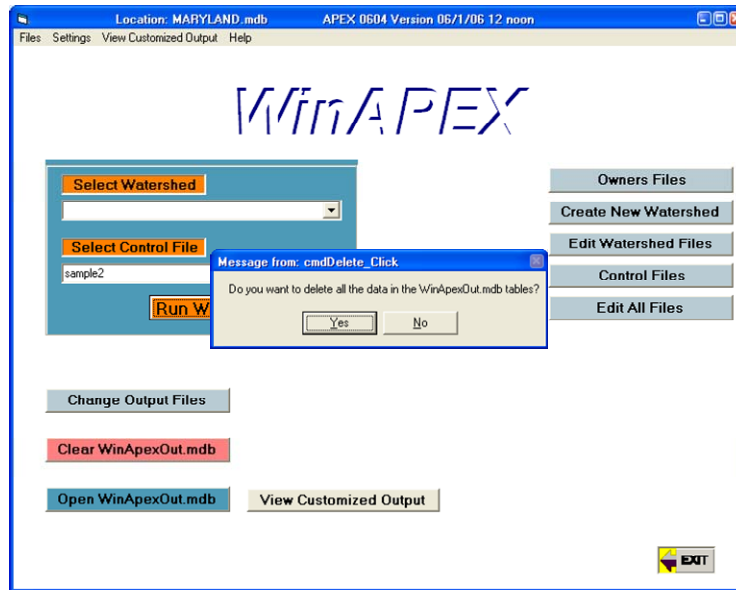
Location: MARYLAND.mdb APEX 0604 Version 06/1/06 12 noon

Files Settings View Customized Output Help

WinAPEX

Select Watershed

Select Control File

sample2

Run W

Owners Files

Create New Watershed

Edit Watershed Files

Control Files

Edit All Files

Message from: cmdDelete_Click

Do you want to delete all the data in the WinApexOut.mdb tables?

Yes No

Change Output Files

Clear WinApexOut.mdb

Open WinApexOut.mdb

View Customized Output

EXIT